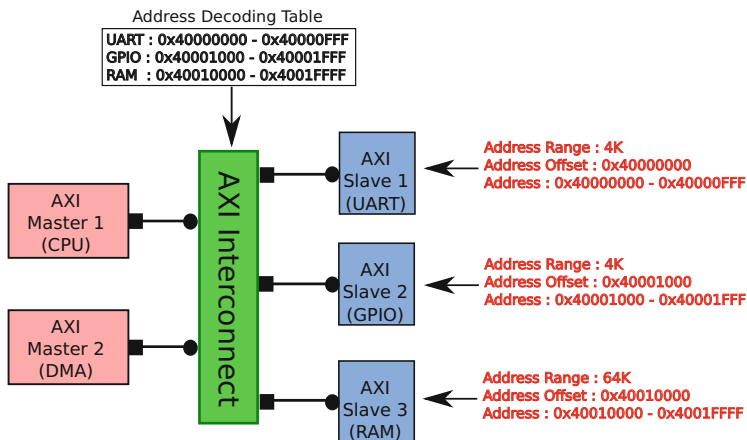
Address Decoding Table

UART : 0x40000000 - 0x40000FFF
GPIO : 0x40001000 - 0x40001FFF
RAM : 0x40010000 - 0x4001FFFF

AXI Master 1 (CPU)

AXI Master 2 (DMA)

AXI Interconnect

AXI Slave 1 (UART)

Address Range : 4K
Address Offset : 0x40000000
Address : 0x40000000 - 0x40000FFF

AXI Slave 2 (GPIO)

Address Range : 4K
Address Offset : 0x40001000
Address : 0x40001000 - 0x40001FFF

AXI Slave 3 (RAM)

Address Range : 64K
Address Offset : 0x40010000
Address : 0x40010000 - 0x4001FFFF